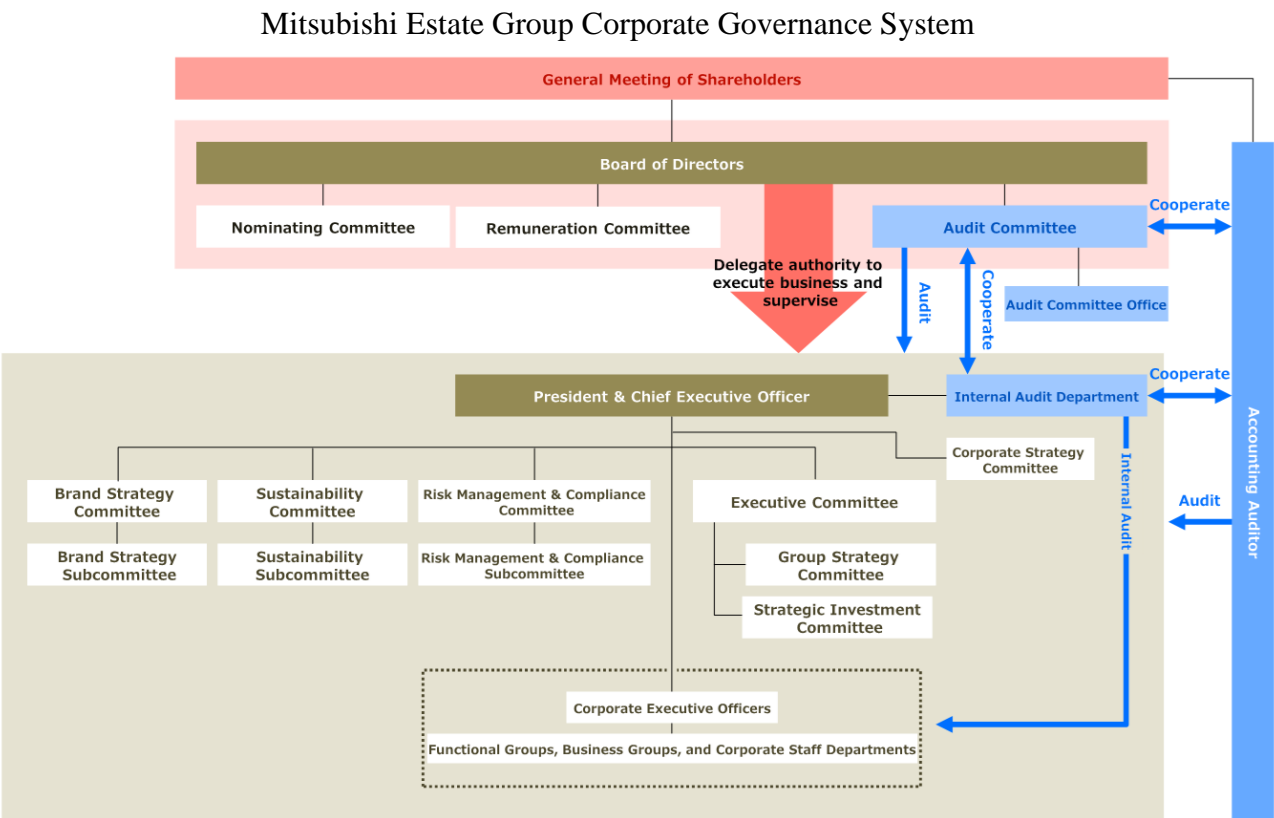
Mitsubishi Estate Group Corporate Governance System

General Meeting of Shareholders

Board of Directors

Nominating Committee

Remuneration Committee

Audit Committee

Cooperate

Delegate authority to execute business and supervise

Audit

Cooperate

Audit Committee Office

President & Chief Executive Officer

Internal Audit Department

Cooperate

Corporate Strategy Committee

Internal Audit

Audit

Accounting Auditor

Brand Strategy Committee

Brand Strategy Subcommittee

Sustainability Committee

Sustainability Subcommittee

Risk Management & Compliance Committee

Risk Management & Compliance Subcommittee

Executive Committee

Group Strategy Committee

Strategic Investment Committee

Corporate Executive Officers

Functional Groups, Business Groups, and Corporate Staff Departments